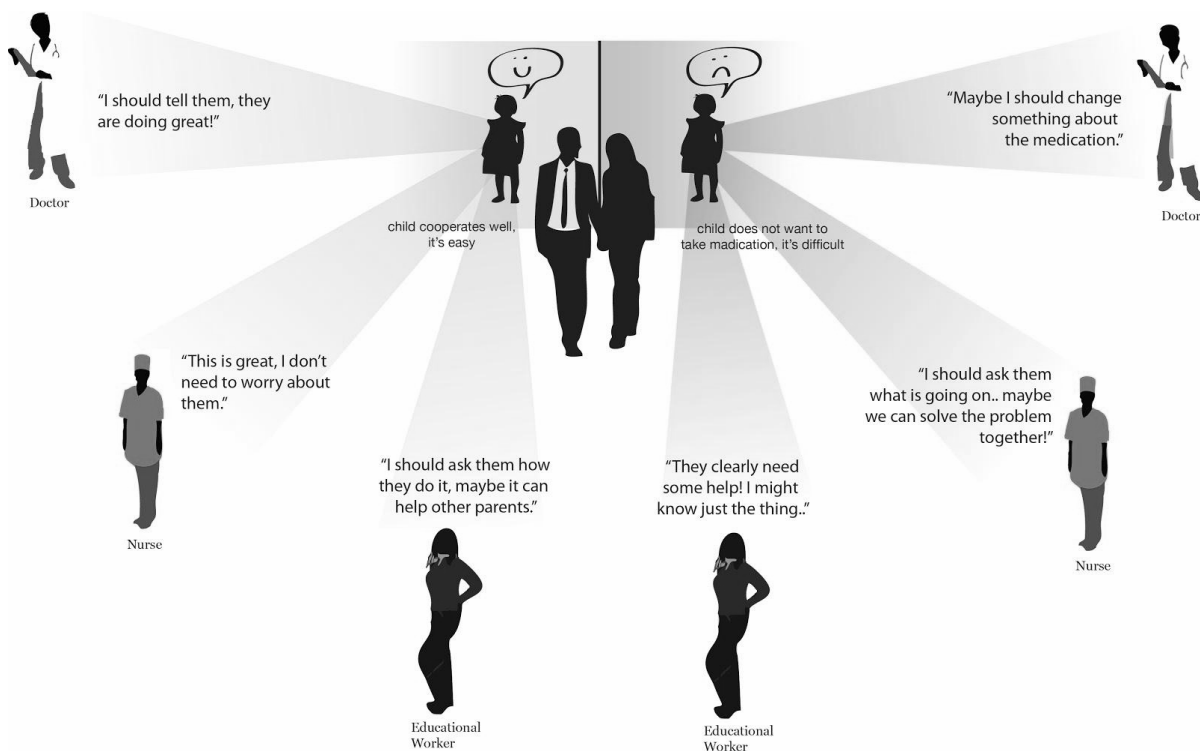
"I should tell them, they are doing great!"

Doctor

"Maybe I should change something about the medication."

Doctor

child cooperates well, it's easy

child does not want to take madication, it's difficult

"This is great, I don't need to worry about them."

Nurse

"I should ask them what is going on.. maybe we can solve the problem together!"

Nurse

"I should ask them how they do it, maybe it can help other parents."

Educational Worker

"They clearly need some help! I might know just the thing.."

Educational Worker